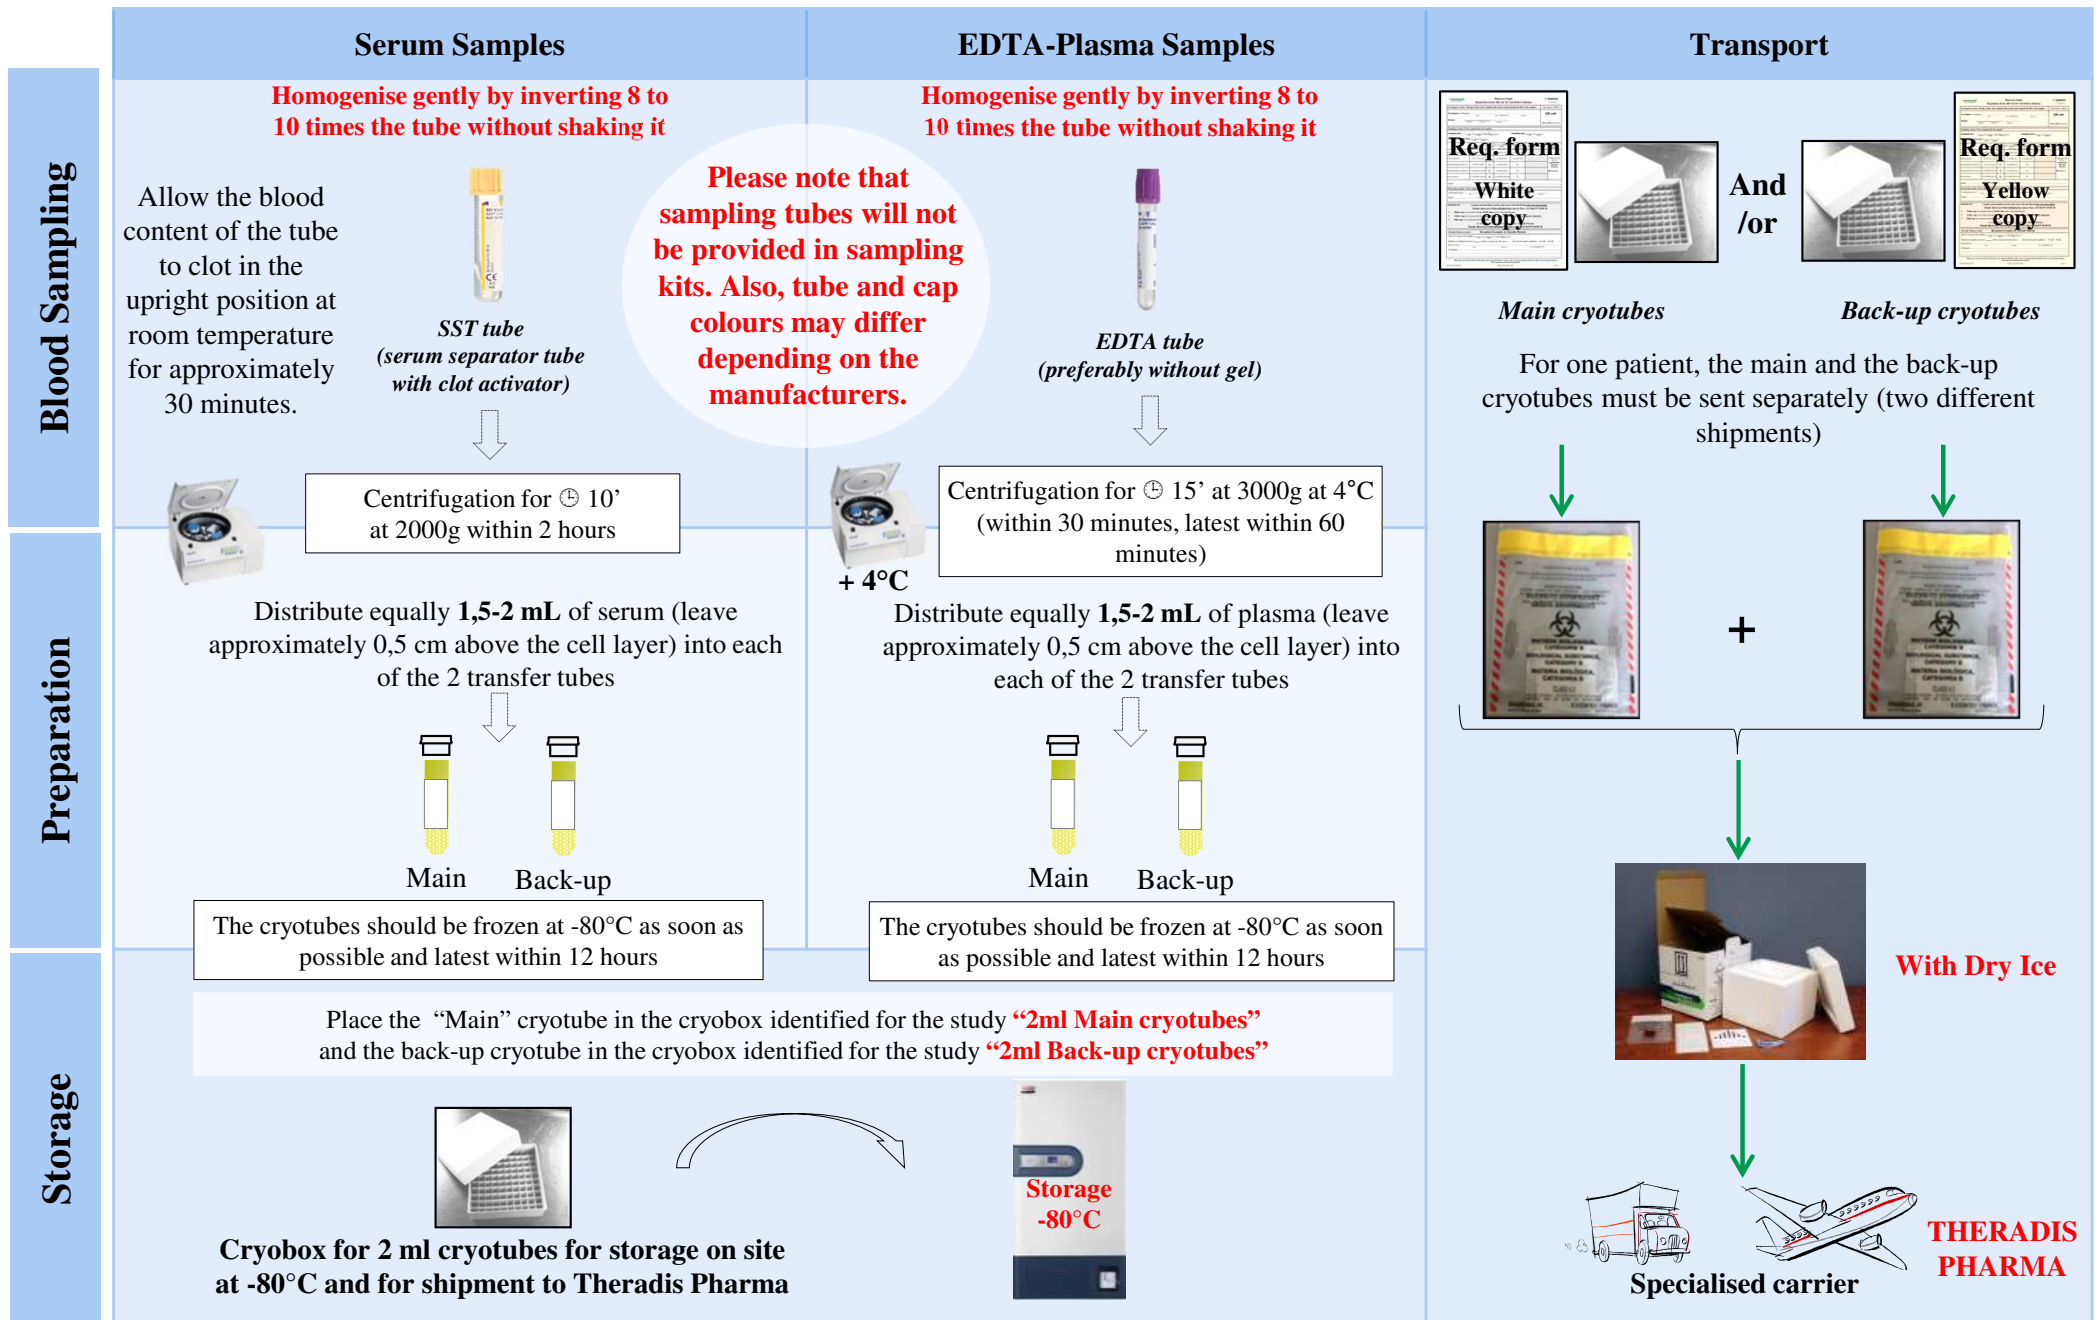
Serum Samples

EDTA-Plasma Samples

Transport

Blood Sampling

Homogenise gently by inverting 8 to 10 times the tube without shaking it

Allow the blood content of the tube to clot in the upright position at room temperature for approximately 30 minutes.

SST tube (serum separator tube with clot activator)

Please note that sampling tubes will not be provided in sampling kits. Also, tube and cap colours may differ depending on the manufacturers.

Homogenise gently by inverting 8 to 10 times the tube without shaking it

EDTA tube (preferably without gel)

Req. form White copy

And /or

Req. form Yellow copy

Main cryotubes

Back-up cryotubes

For one patient, the main and the back-up cryotubes must be sent separately (two different shipments)

Preparation

Centrifugation for ⌚ 10' at 2000g within 2 hours

Centrifugation for ⌚ 15' at 3000g at 4°C (within 30 minutes, latest within 60 minutes)

+ 4°C

Distribute equally **1,5-2 mL** of serum (leave approximately 0,5 cm above the cell layer) into each of the 2 transfer tubes

Distribute equally **1,5-2 mL** of plasma (leave approximately 0,5 cm above the cell layer) into each of the 2 transfer tubes

+

Main

Back-up

Main

Back-up

The cryotubes should be frozen at -80°C as soon as possible and latest within 12 hours

The cryotubes should be frozen at -80°C as soon as possible and latest within 12 hours

With Dry Ice

Storage

Place the "Main" cryotube in the cryobox identified for the study "2ml Main cryotubes" and the back-up cryotube in the cryobox identified for the study "2ml Back-up cryotubes"

Storage -80°C

Cryobox for 2 ml cryotubes for storage on site at -80°C and for shipment to Theradis Pharma

THERADIS PHARMA

Specialised carrier